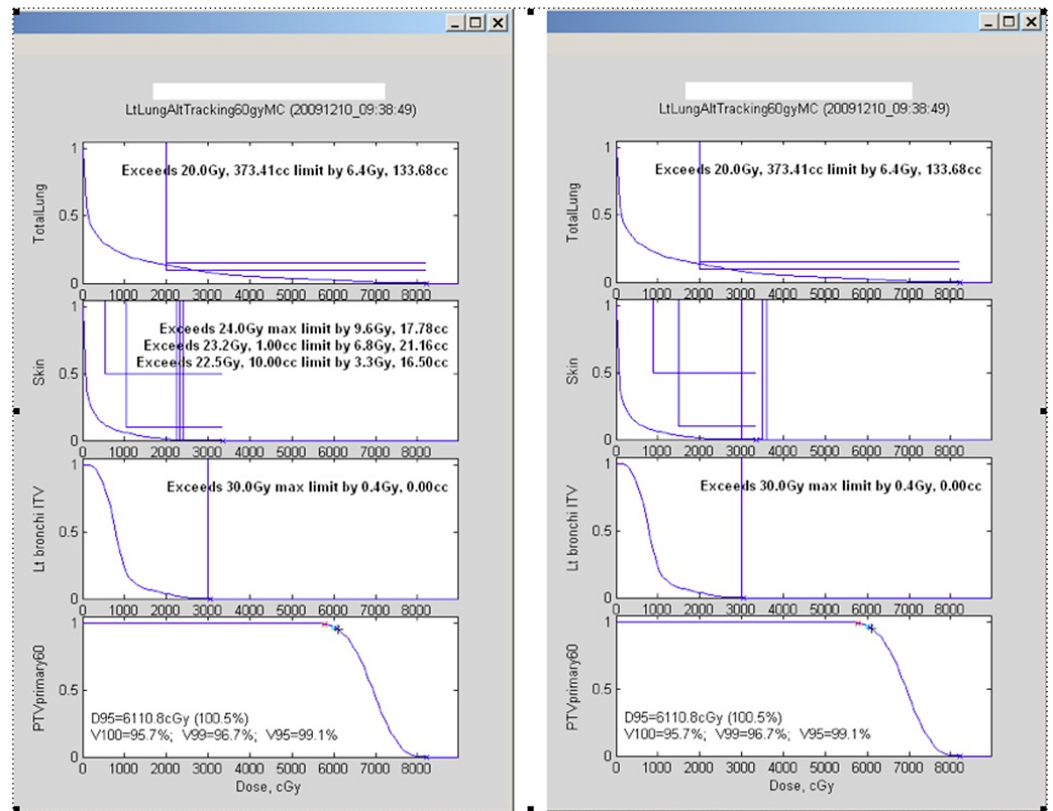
LtLungAltTracking60gyMC (20091210_09:38:49)

TotalLung
Exceeds 20.0Gy, 373.41cc limit by 6.4Gy, 133.68cc
1
0.5
0
0 1000 2000 3000 4000 5000 6000 7000 8000

Skin
Exceeds 24.0Gy max limit by 9.6Gy, 17.78cc
Exceeds 23.2Gy, 1.00cc limit by 6.8Gy, 21.16cc
Exceeds 22.5Gy, 10.00cc limit by 3.3Gy, 16.50cc
1
0.5
0
0 1000 2000 3000 4000 5000 6000 7000 8000

Lt bronchi ITV
Exceeds 30.0Gy max limit by 0.4Gy, 0.00cc
1
0.5
0
0 1000 2000 3000 4000 5000 6000 7000 8000

PTVprimary60
1
0.5
0
D95=6110.8cGy (100.5%)
V100=95.7%; V99=96.7%; V95=99.1%
0 1000 2000 3000 4000 5000 6000 7000 8000
Dose, cGy

LtLungAltTracking60gyMC (20091210_09:38:49)

TotalLung
Exceeds 20.0Gy, 373.41cc limit by 6.4Gy, 133.68cc
1
0.5
0
0 1000 2000 3000 4000 5000 6000 7000 8000

Skin
1
0.5
0
0 1000 2000 3000 4000 5000 6000 7000 8000

Lt bronchi ITV
Exceeds 30.0Gy max limit by 0.4Gy, 0.00cc
1
0.5
0
0 1000 2000 3000 4000 5000 6000 7000 8000

PTVprimary60
1
0.5
0
D95=6110.8cGy (100.5%)
V100=95.7%; V99=96.7%; V95=99.1%
0 1000 2000 3000 4000 5000 6000 7000 8000
Dose, cGy